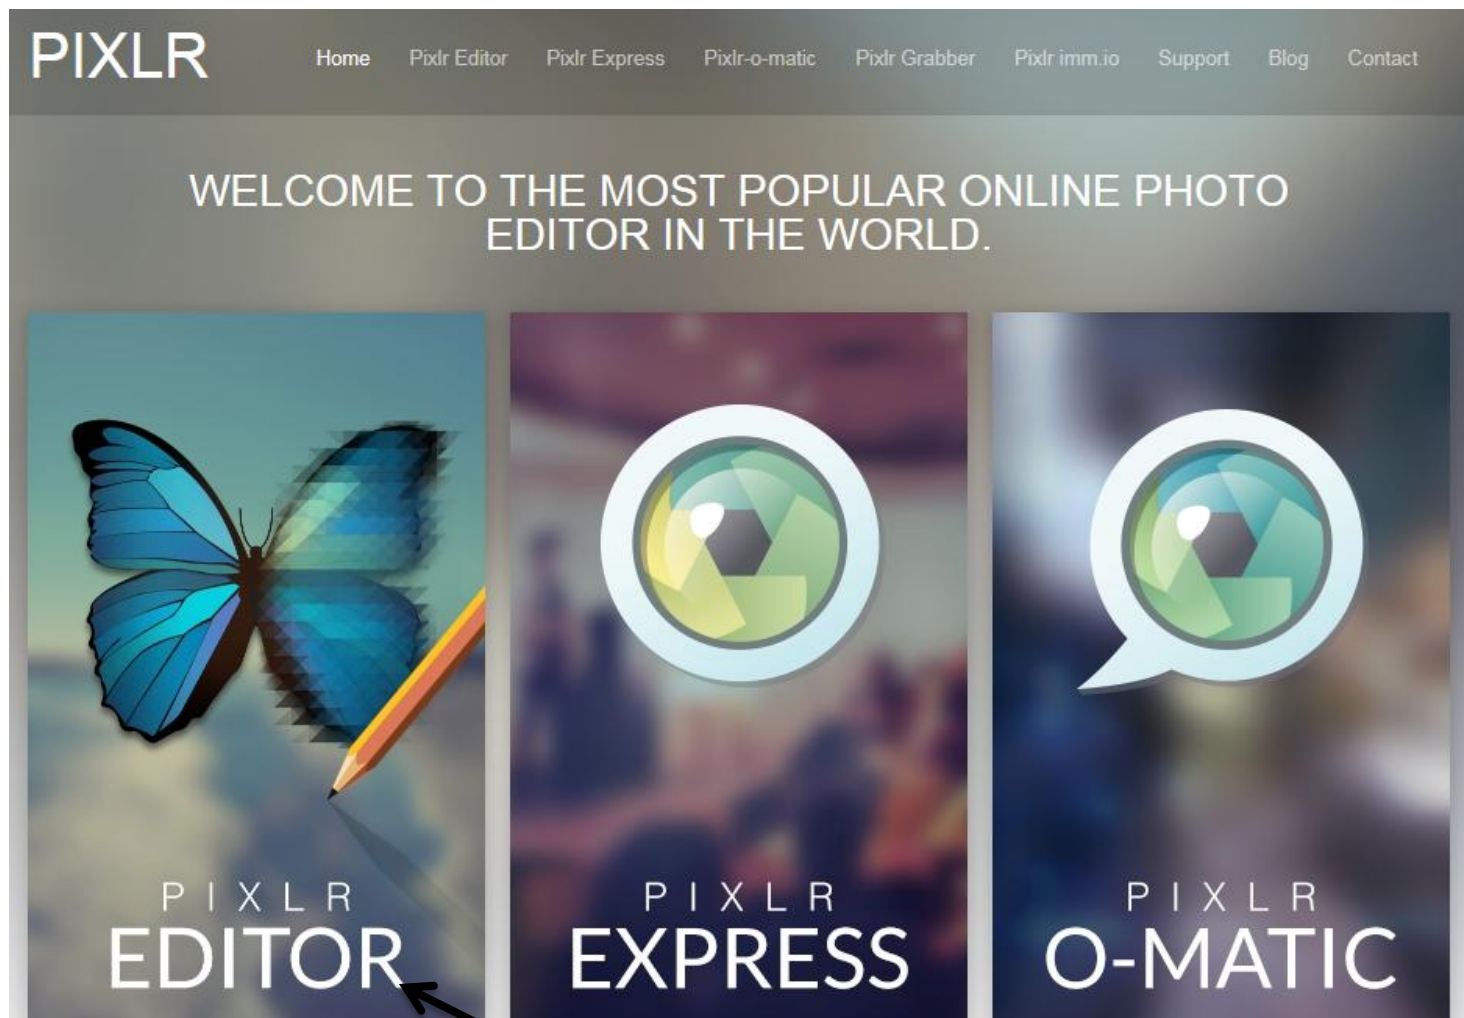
PIXLR

Home Pixlr Editor Pixlr Express Pixlr-o-matic Pixlr Grabber Pixlr imm.io Support Blog Contact

WELCOME TO THE MOST POPULAR ONLINE PHOTO EDITOR IN THE WORLD.

PIXLR
EDITOR

PIXLR
EXPRESS

PIXLR
O-MATIC